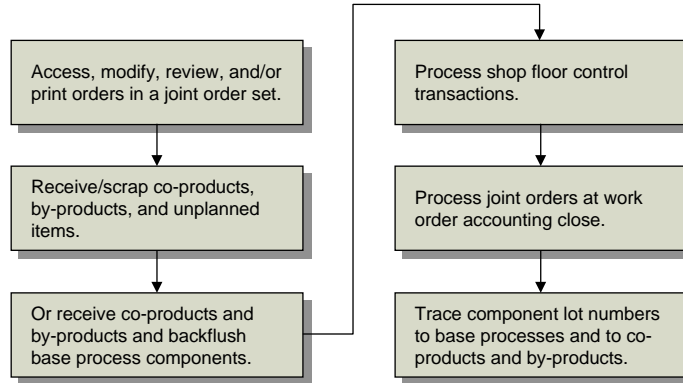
Access, modify, review, and/or print orders in a joint order set.

Receive/scrap co-products, by-products, and unplanned items.

Or receive co-products and by-products and backflush base process components.

Process shop floor control transactions.

Process joint orders at work order accounting close.

Trace component lot numbers to base processes and to co-products and by-products.